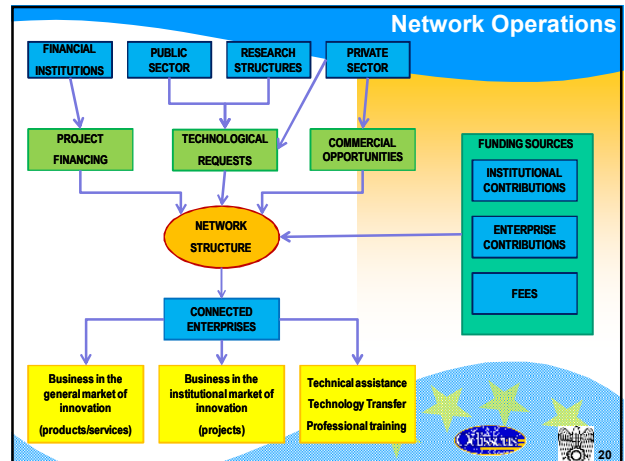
Network Operations

FINANCIAL INSTITUTIONS

PUBLIC SECTOR

RESEARCH STRUCTURES

PRIVATE SECTOR

PROJECT FINANCING

TECHNOLOGICAL REQUESTS

COMMERCIAL OPPORTUNITIES

FUNDING SOURCES

INSTITUTIONAL CONTRIBUTIONS

ENTERPRISE CONTRIBUTIONS

FEES

NETWORK STRUCTURE

CONNECTED ENTERPRISES

Business in the general market of innovation (products/services)

Business in the institutional market of innovation (projects)

Technical assistance
Technology Transfer
Professional training

CONSORZIO

20